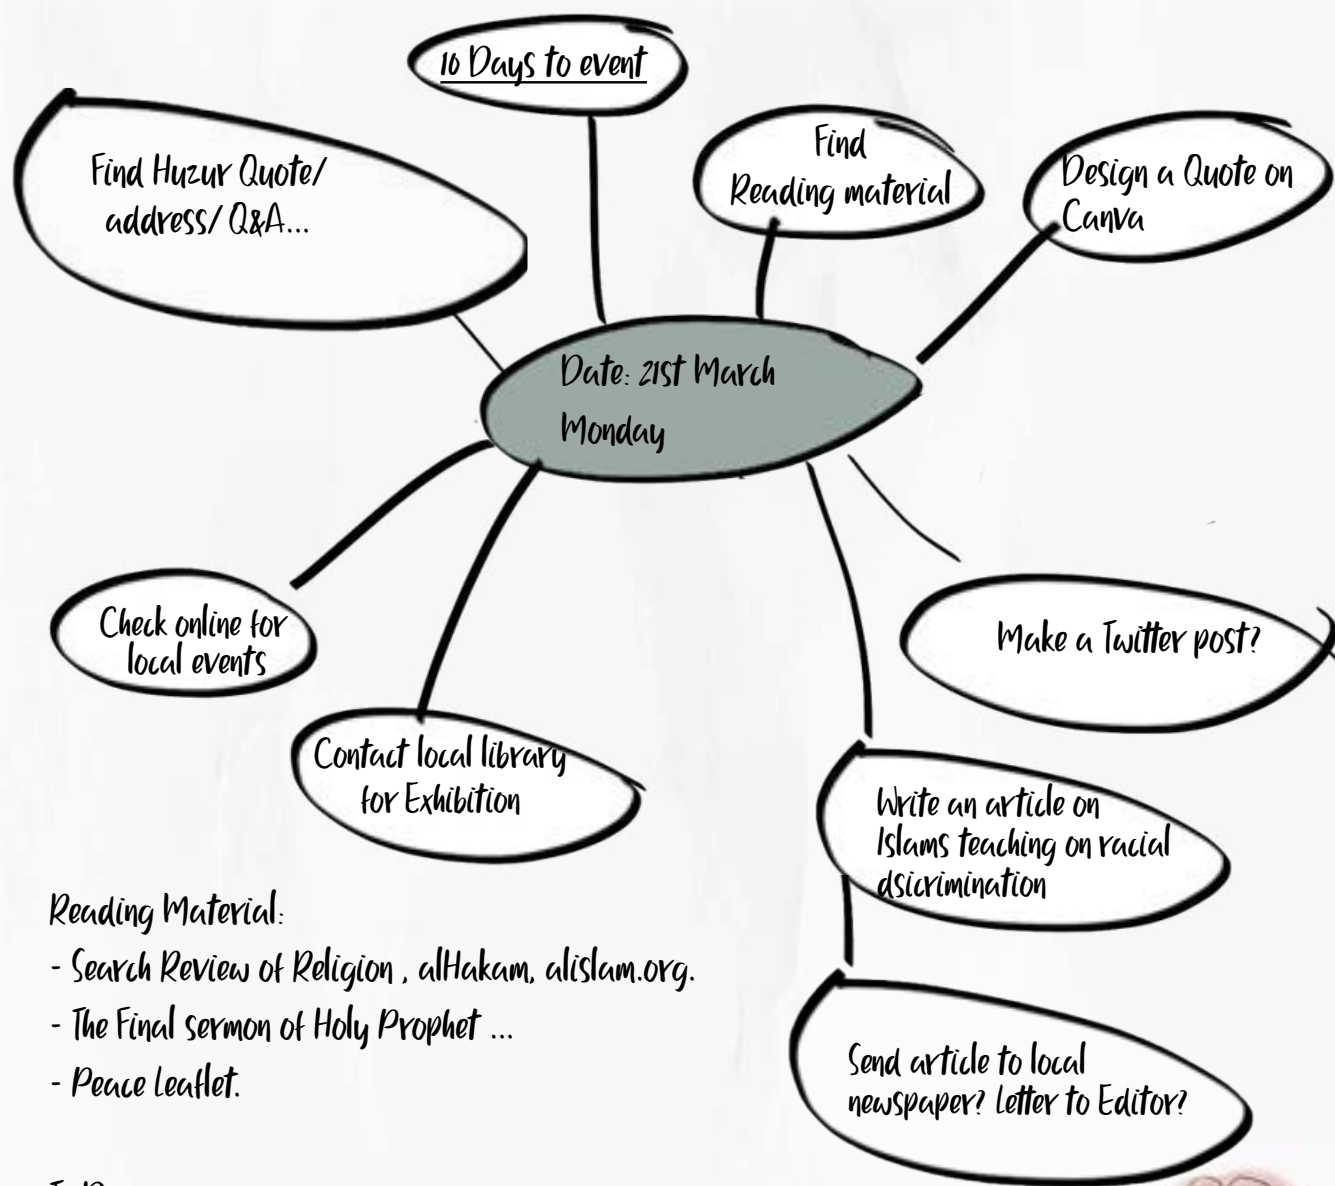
10 Days to event

Find Huzur Quote/ address/ Q&A...

Find Reading material

Design a Quote on Canva

Date: 21st March Monday

Check online for local events

Contact local library for Exhibition

Make a Twitter post?

Write an article on Islams teaching on racial dsicrimination

Send article to local newspaper? letter to Editor?

Reading Material:
- Search Review of Religion , alHakam, alislam.org.
- The Final sermon of Holy Prophet ...
- Peace Leaflet.

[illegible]